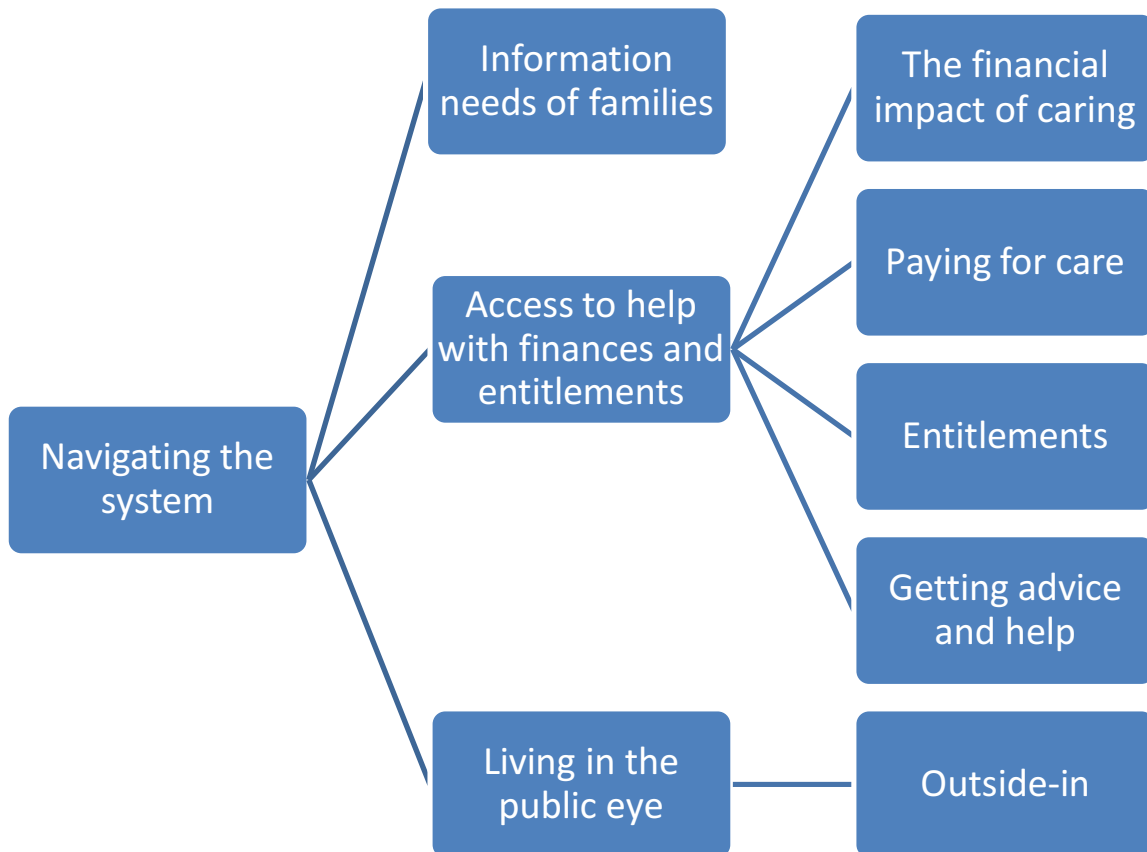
Navigating the system

Information needs of families

Access to help with finances and entitlements

The financial impact of caring

Paying for care

Entitlements

Getting advice and help

Living in the public eye

Outside-in